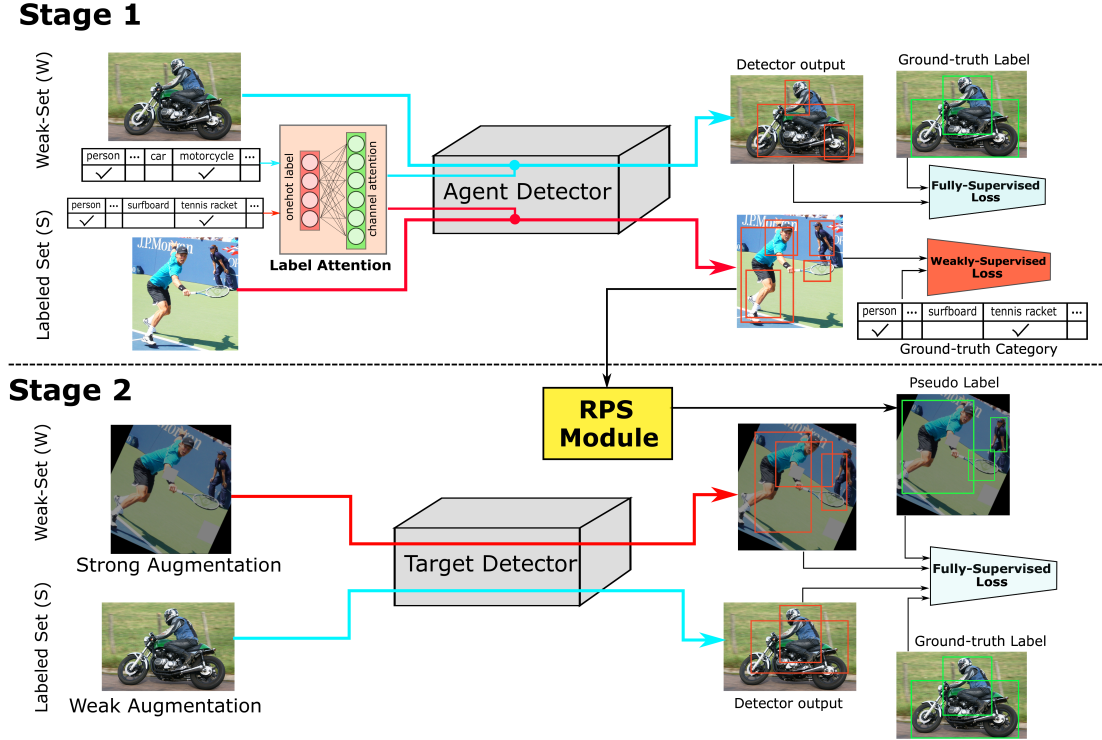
Stage 1

Weak-Set (W)

| person | ... | car | motorcycle | ... |
|---|---|---|---|---|
| ✓ | | | ✓ | |

| person | ... | surfboard | tennis racket | ... |
|---|---|---|---|---|
| ✓ | | | ✓ | |

Labeled Set (S)

onehot label

channel attention

Label Attention

Agent Detector

Detector output

Ground-truth Label

Fully-Supervised Loss

Weakly-Supervised Loss

| person | ... | surfboard | tennis racket | ... |
|---|---|---|---|---|
| ✓ | | | ✓ | |

Ground-truth Category

Stage 2

RPS Module

Pseudo Label

Weak-Set (W)

Strong Augmentation

Target Detector

Fully-Supervised Loss

Labeled Set (S)

Weak Augmentation

Detector output

Ground-truth Label